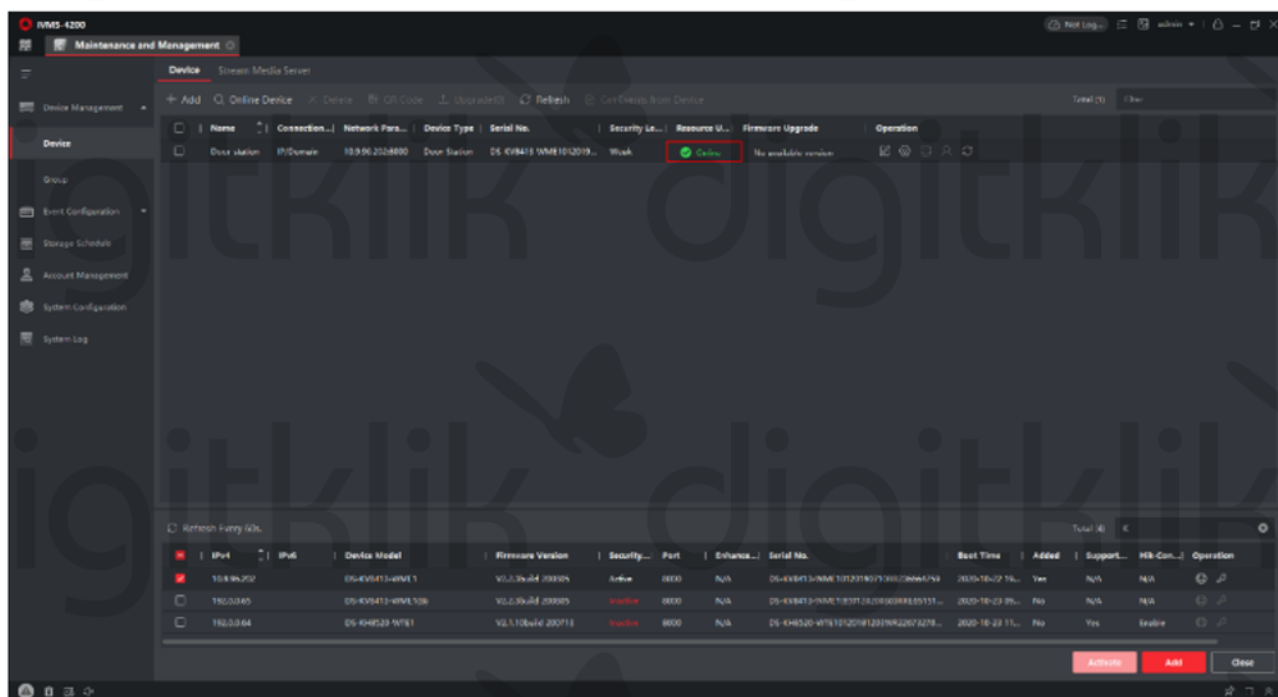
iVMS-4200
Maintenance and Management
Not Log... admin
Device Stream Media Server
Device Management
Device
Group
Event Configuration
Storage Schedule
Account Management
System Configuration
System Log
+ Add Online Device Delete QR Code Upgrade(0) Refresh Get Events from Device
Total (1) Filter

| Name | Connection... | Network Para... | Device Type | Serial No. | Security Le... | Resource U... | Firmware Upgrade | Operation |
|---|---|---|---|---|---|---|---|---|
| Door station | IP/Domain | 10.9.96.202:8000 | Door Station | DS-KV8413-WME1012019... | Weak | Online | No available version | |

Refresh Every 60s
Total (3)

| | IPv4 | IPv6 | Device Model | Firmware Version | Security... | Port | Enhance... | Serial No. | Boot Time | Added | Support... | Hik-Con... | Operation |
|---|---|---|---|---|---|---|---|---|---|---|---|---|---|
| ☑ | 10.9.96.202 | | DS-KV8413-WME1 | V2.2.3build 200305 | Active | 8000 | N/A | DS-KV8413-WME1012019... | 2020-10-22 16:... | Yes | N/A | N/A | |
| ☐ | 192.0.0.65 | | DS-KV8413-WME1(B) | V2.2.3build 200305 | Inactive | 8000 | N/A | DS-KV8413-WME1(B)... | 2020-10-23 09:... | No | N/A | N/A | |
| ☐ | 192.0.0.64 | | DS-KH8520-WTE1 | V2.1.10build 200713 | Inactive | 8000 | N/A | DS-KH8520-WTE1012018... | 2020-10-23 11:... | No | Yes | Enable | |

Activate Add Close
digitklik